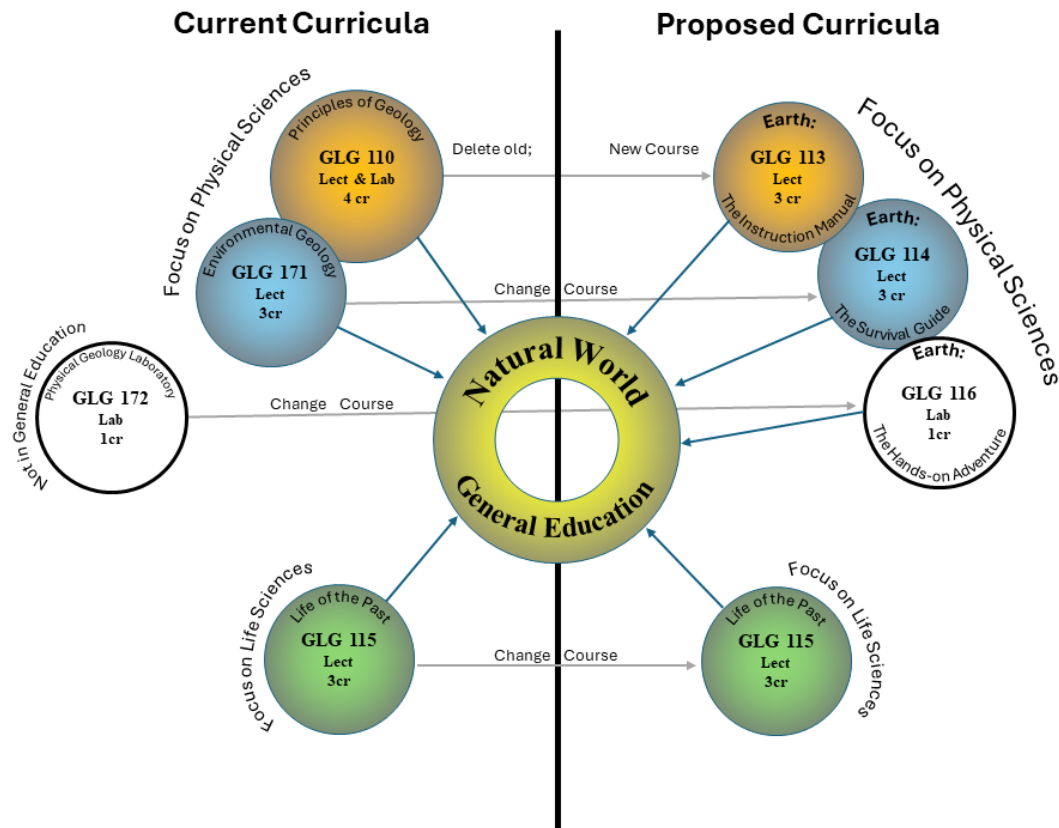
Current Curricula

Proposed Curricula

Focus on Physical Sciences

Principles of Geology
GLG 110
Lect & Lab
4 cr

Delete old;

New Course

Earth:
GLG 113
Lect
3 cr
The Instruction Manual

Focus on Physical Sciences

Environmental Geology
GLG 171
Lect
3cr

Change Course

Earth:
GLG 114
Lect
3 cr
The Survival Guide

Not in General Education

Physical Geology Laboratory
GLG 172
Lab
1cr

Change Course

Natural World
General Education

Earth:
GLG 116
Lab
1cr
The Hands-on Adventure

Focus on Life Sciences

Life of the Past
GLG 115
Lect
3cr

Change Course

Focus on Life Sciences

Life of the Past
GLG 115
Lect
3cr